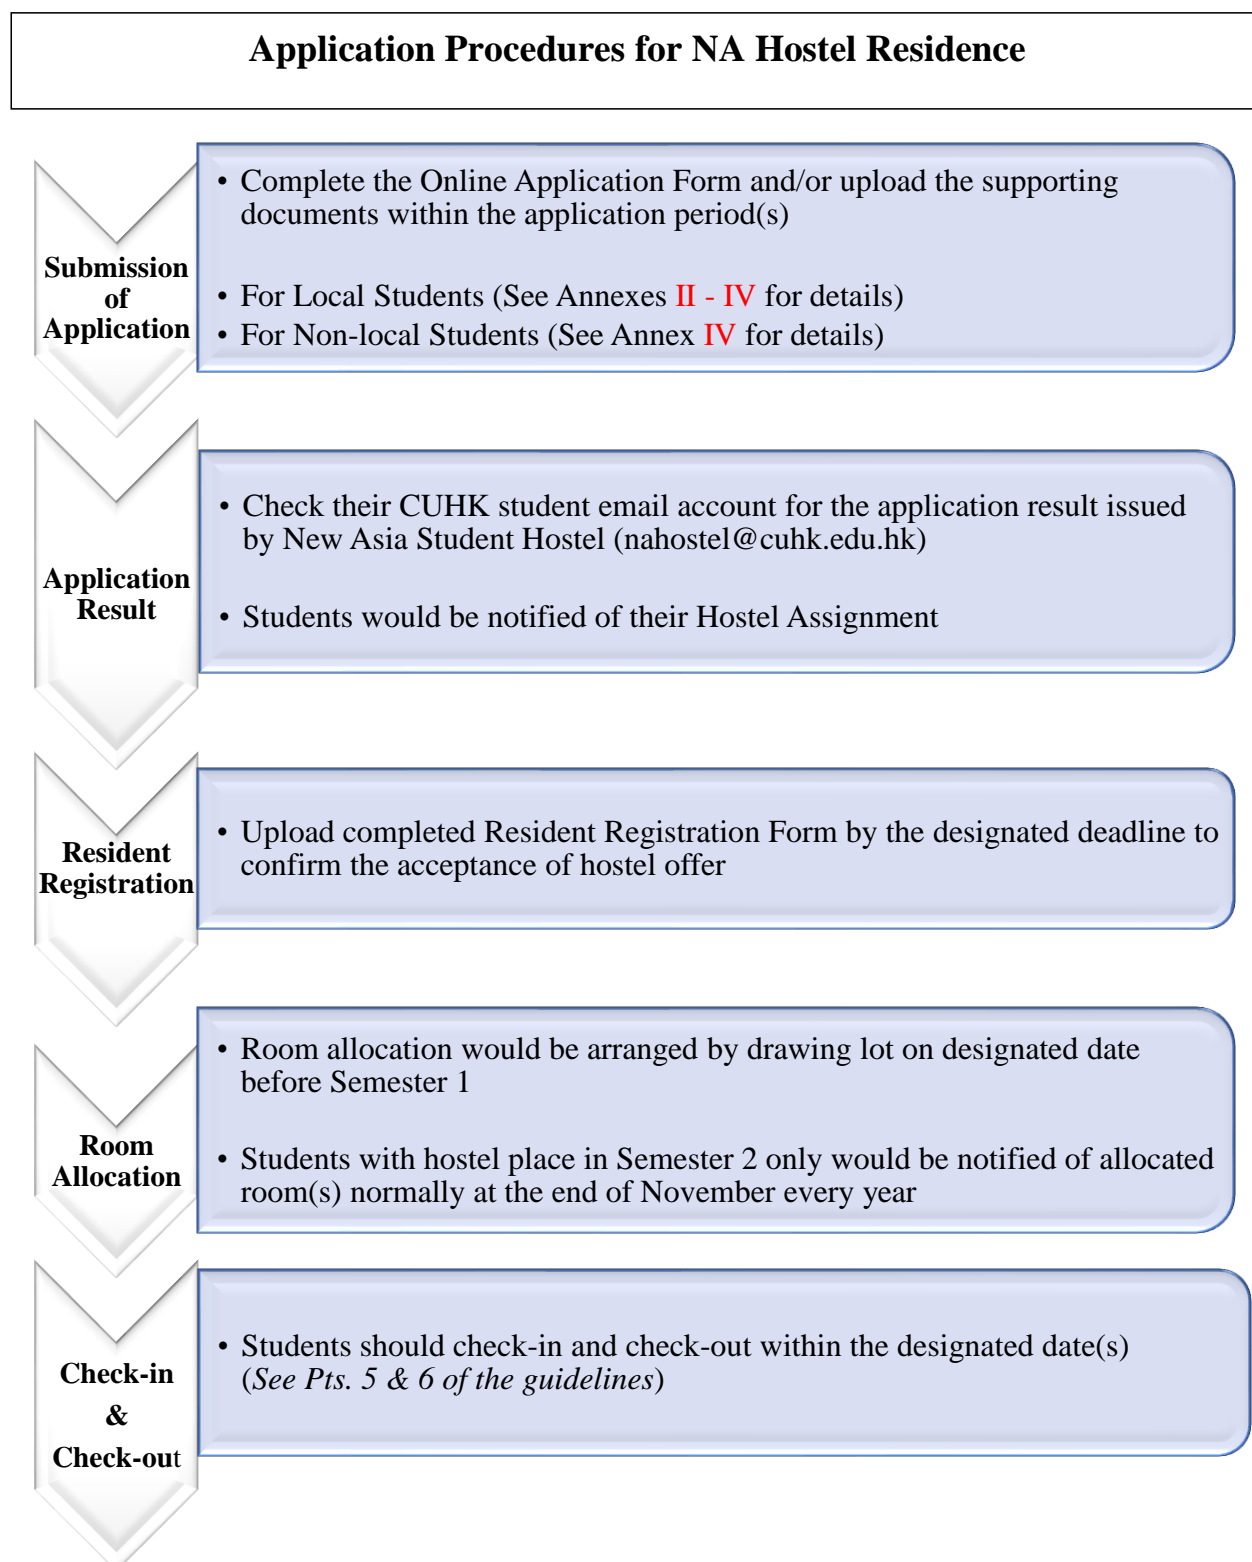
Application Procedures for NA Hostel Residence

Submission of Application

- Complete the Online Application Form and/or upload the supporting documents within the application period(s)
- For Local Students (See Annexes II - IV for details)
- For Non-local Students (See Annex IV for details)

Application Result

- Check their CUHK student email account for the application result issued by New Asia Student Hostel (nahostel@cuhk.edu.hk)
- Students would be notified of their Hostel Assignment

Resident Registration

- Upload completed Resident Registration Form by the designated deadline to confirm the acceptance of hostel offer

Room Allocation

- Room allocation would be arranged by drawing lot on designated date before Semester 1
- Students with hostel place in Semester 2 only would be notified of allocated room(s) normally at the end of November every year

Check-in & Check-out

- Students should check-in and check-out within the designated date(s) (See Pts. 5 & 6 of the guidelines)